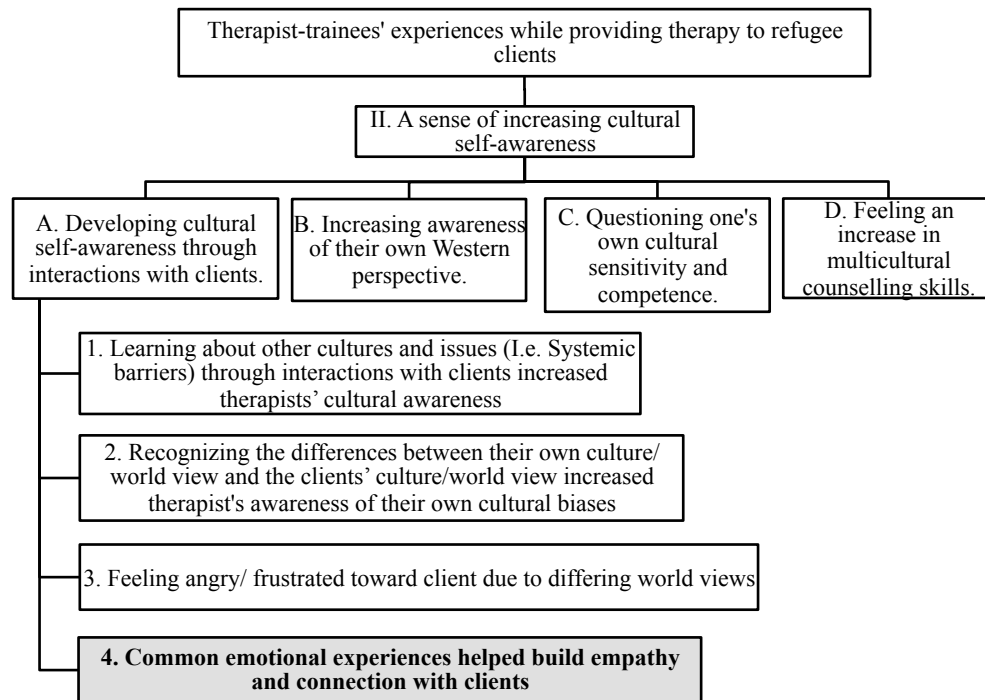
Therapist-trainees' experiences while providing therapy to refugee clients

II. A sense of increasing cultural self-awareness

A. Developing cultural self-awareness through interactions with clients.

B. Increasing awareness of their own Western perspective.

C. Questioning one's own cultural sensitivity and competence.

D. Feeling an increase in multicultural counselling skills.

1. Learning about other cultures and issues (I.e. Systemic barriers) through interactions with clients increased therapists' cultural awareness

2. Recognizing the differences between their own culture/ world view and the clients' culture/world view increased therapist's awareness of their own cultural biases

3. Feeling angry/ frustrated toward client due to differing world views

4. Common emotional experiences helped build empathy and connection with clients